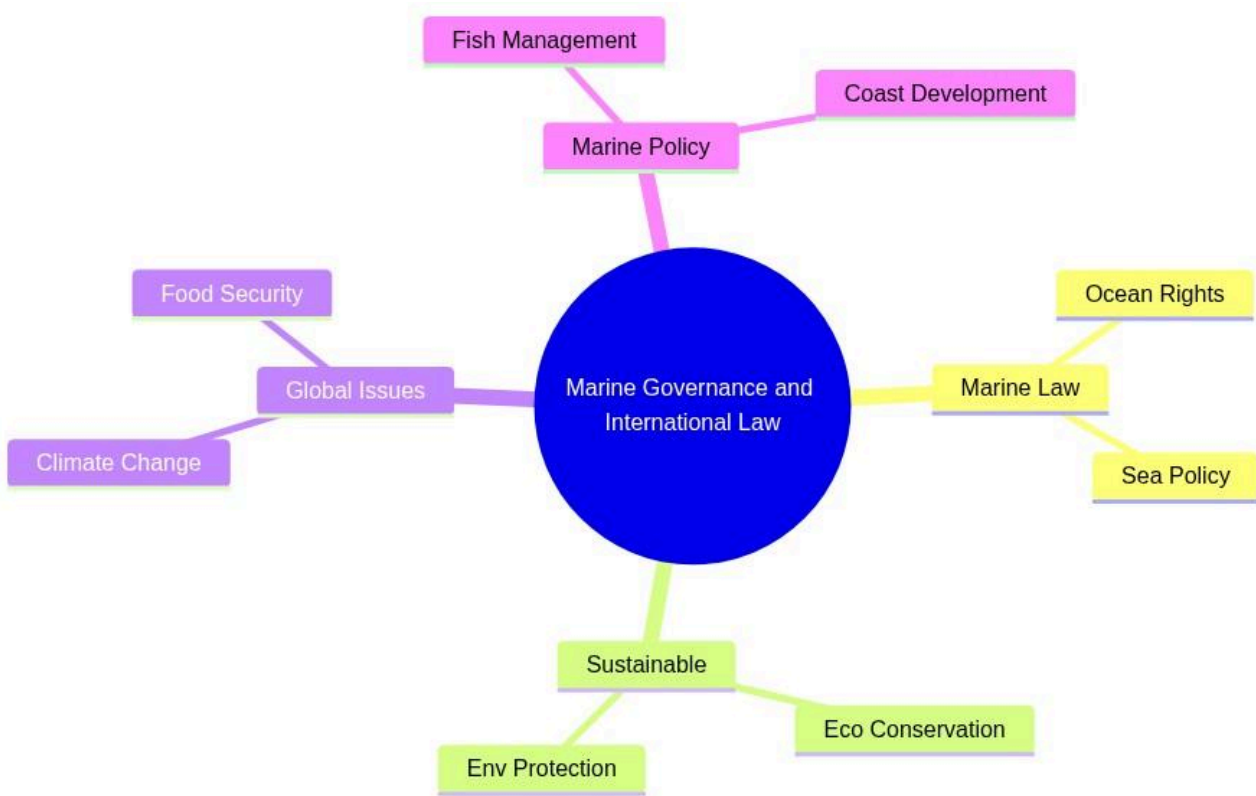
Fish Management

Coast Development

Marine Policy

Food Security

Global Issues

Climate Change

Marine Governance and International Law

Ocean Rights

Marine Law

Sea Policy

Sustainable

Eco Conservation

Env Protection